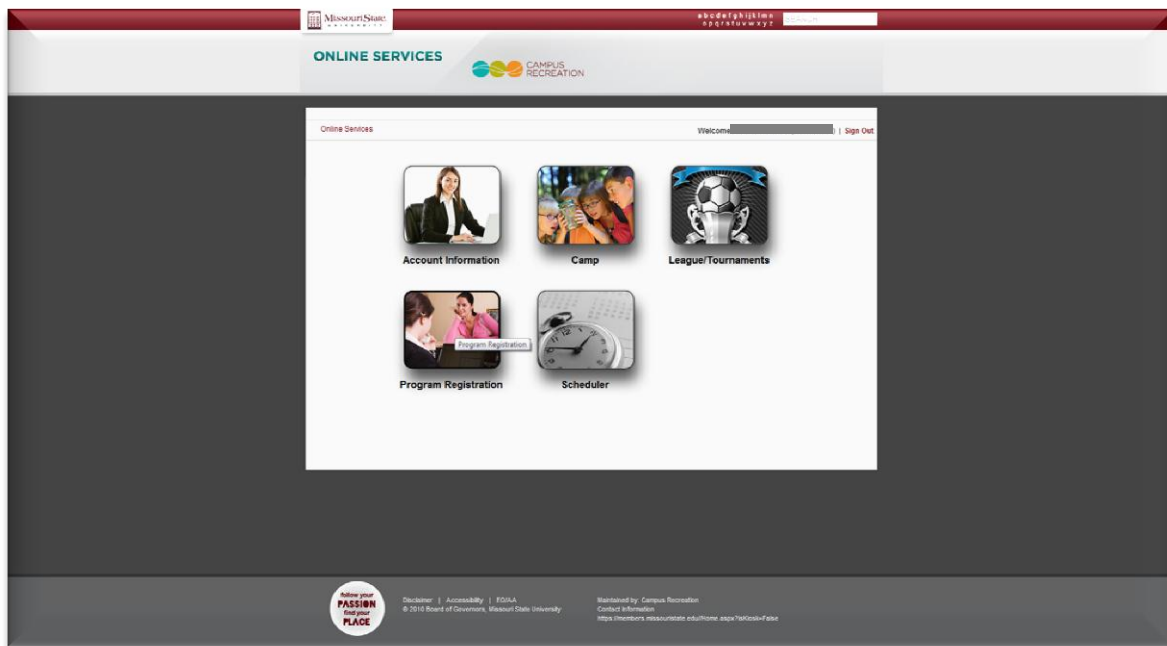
Missouri State UNIVERSITY

a b c d e f g h i j k l m n
o p q r s t u v w x y z

SEARCH

ONLINE SERVICES

CAMPUS RECREATION

Online Services

Welcome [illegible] ) | Sign Out

Account Information

Camp

League/Tournaments

Program Registration

Program Registration

Scheduler

follow your PASSION find your PLACE

Disclaimer | Accessibility | EO/AA
© 2010 Board of Governors, Missouri State University

Maintained by: Campus Recreation
Contact Information
https://members.missouristate.edu/Home.aspx?IsKiosk=False